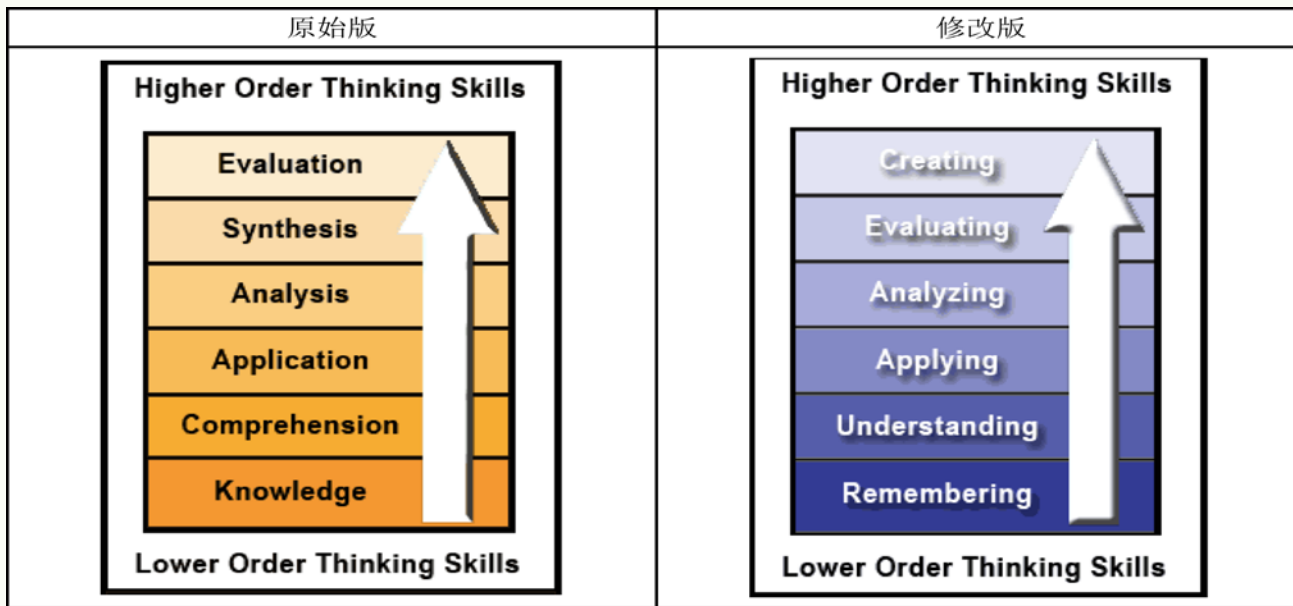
| 原始版 | 修改版 |
|---|---|
| Higher Order Thinking Skills<br>Evaluation<br>Synthesis<br>Analysis<br>Application<br>Comprehension<br>Knowledge<br>Lower Order Thinking Skills | Higher Order Thinking Skills<br>Creating<br>Evaluating<br>Analyzing<br>Applying<br>Understanding<br>Remembering<br>Lower Order Thinking Skills |